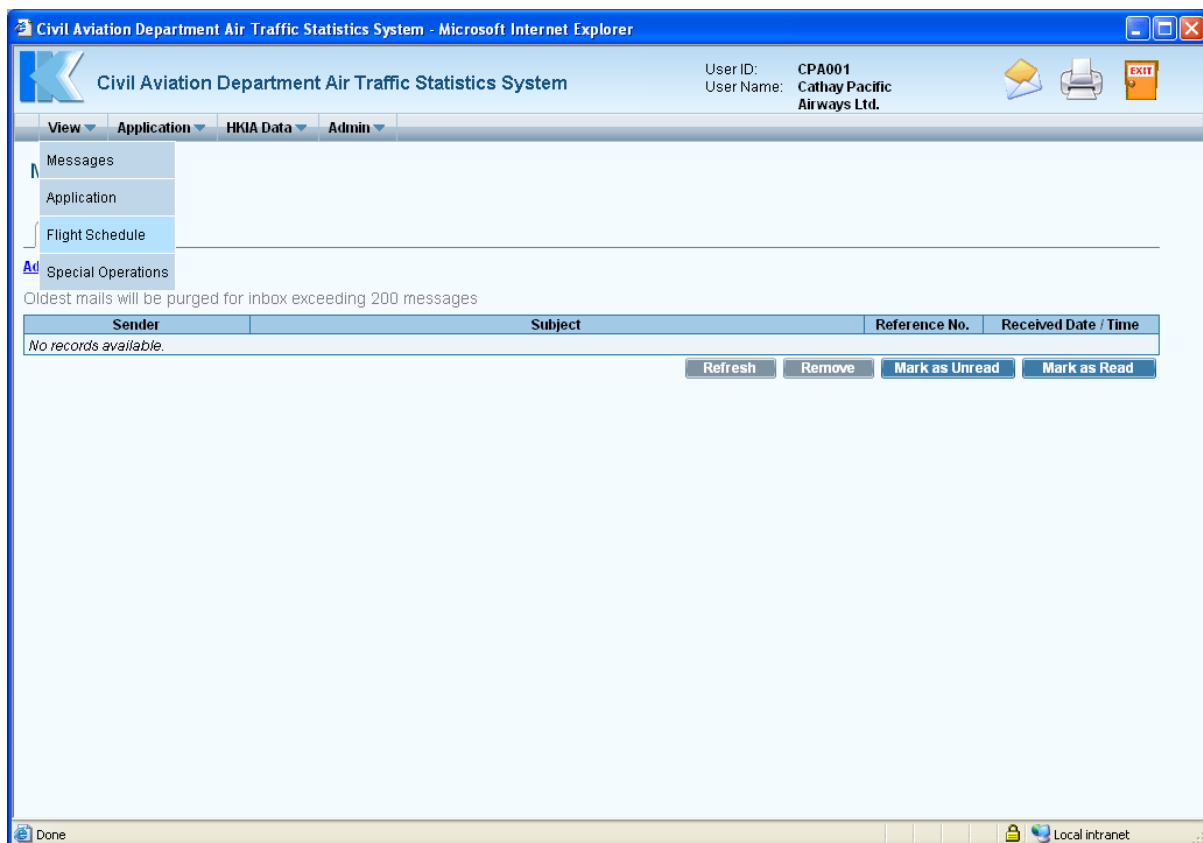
Civil Aviation Department Air Traffic Statistics System - Microsoft Internet Explorer

Civil Aviation Department Air Traffic Statistics System

User ID: CPA001
User Name: Cathay Pacific Airways Ltd.

EXIT

View Application HKIA Data Admin

Messages
Application
Flight Schedule
Special Operations

M

Ad

Oldest mails will be purged for inbox exceeding 200 messages

| Sender | Subject | Reference No. | Received Date / Time |
|---|---|---|---|
| No records available. | | | |

Refresh Remove Mark as Unread Mark as Read

Done

Local intranet